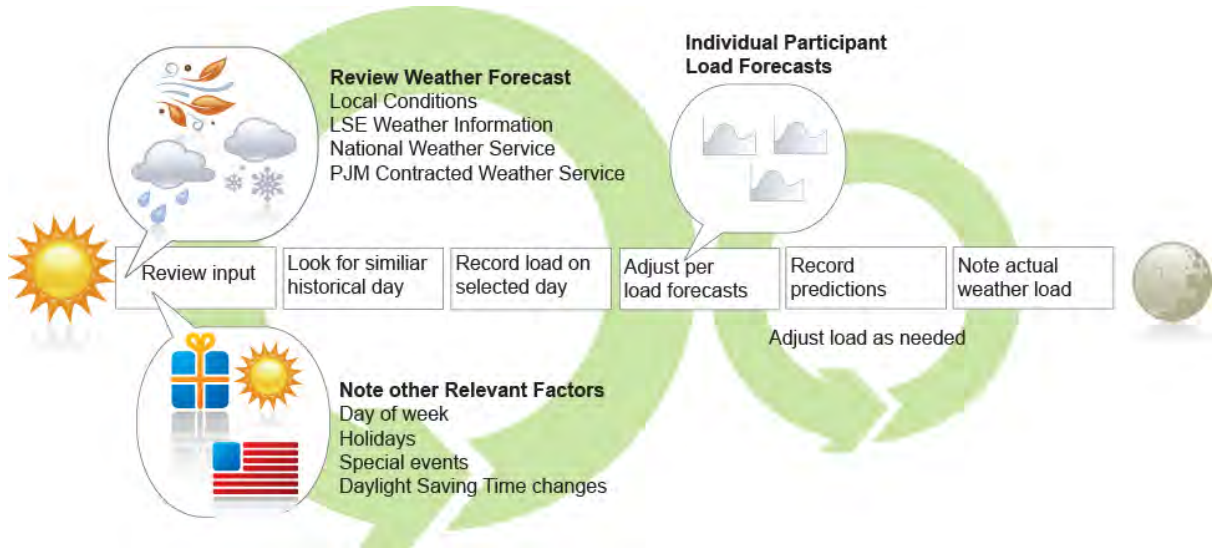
**Review Weather Forecast**
Local Conditions
LSE Weather Information
National Weather Service
PJM Contracted Weather Service

**Individual Participant Load Forecasts**

Review input

Look for similiar historical day

Record load on selected day

Adjust per load forecasts

Record predictions

Note actual weather load

Adjust load as needed

**Note other Relevant Factors**
Day of week
Holidays
Special events
Daylight Saving Time changes